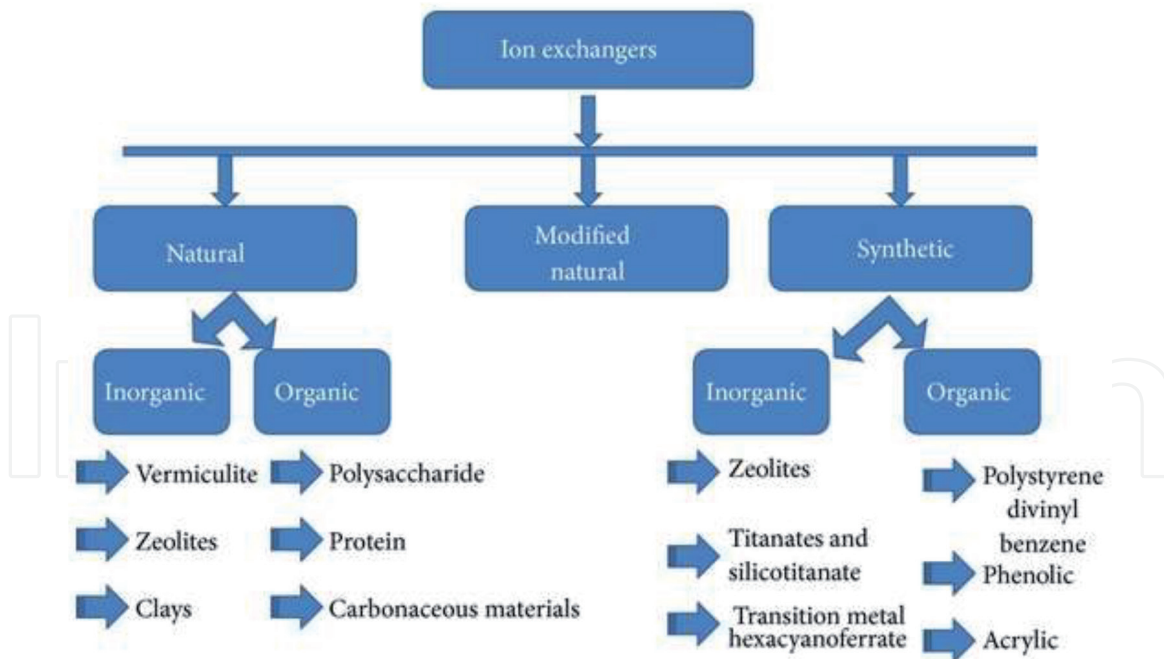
Ion exchangers

Natural

Modified natural

Synthetic

Inorganic

Organic

Inorganic

Organic

Vermiculite

Zeolites

Clays

Polysaccharide

Protein

Carbonaceous materials

Zeolites

Titanates and silicotitanate

Transition metal hexacyanoferrate

Polystyrene divinyl benzene

Phenolic

Acrylic